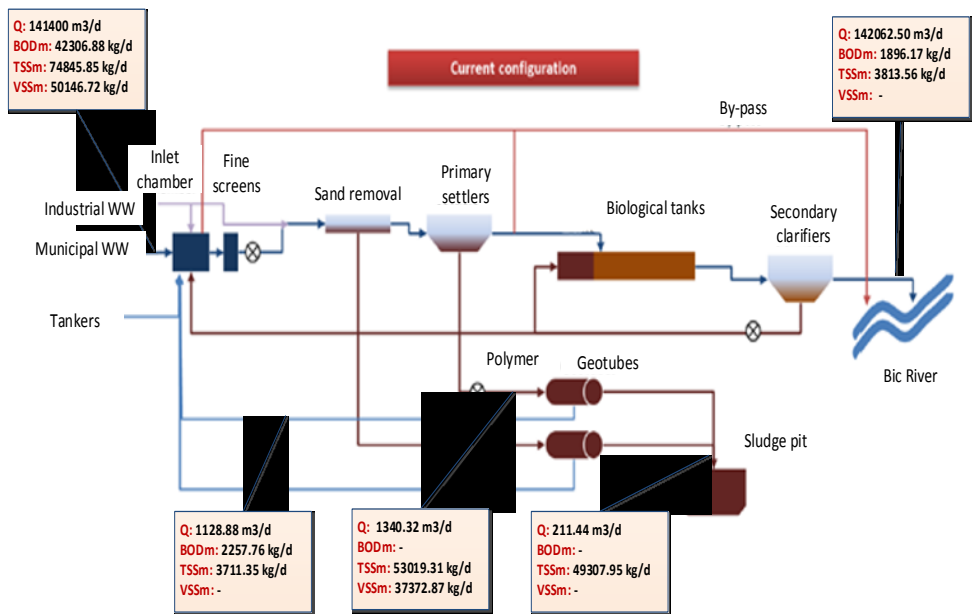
Q: 141400 m3/d
BODm: 42306.88 kg/d
TSSm: 74845.85 kg/d
VSSm: 50146.72 kg/d

Current configuration

Q: 142062.50 m3/d
BODm: 1896.17 kg/d
TSSm: 3813.56 kg/d
VSSm: -

By-pass

Inlet chamber

Fine screens

Sand removal

Primary settlers

Biological tanks

Secondary clarifiers

Industrial WW

Municipal WW

Tankers

Polymer

Geotubes

Bic River

Sludge pit

Q: 1128.88 m3/d
BODm: 2257.76 kg/d
TSSm: 3711.35 kg/d
VSSm: -

Q: 1340.32 m3/d
BODm: -
TSSm: 53019.31 kg/d
VSSm: 37372.87 kg/d

Q: 211.44 m3/d
BODm: -
TSSm: 49307.95 kg/d
VSSm: -